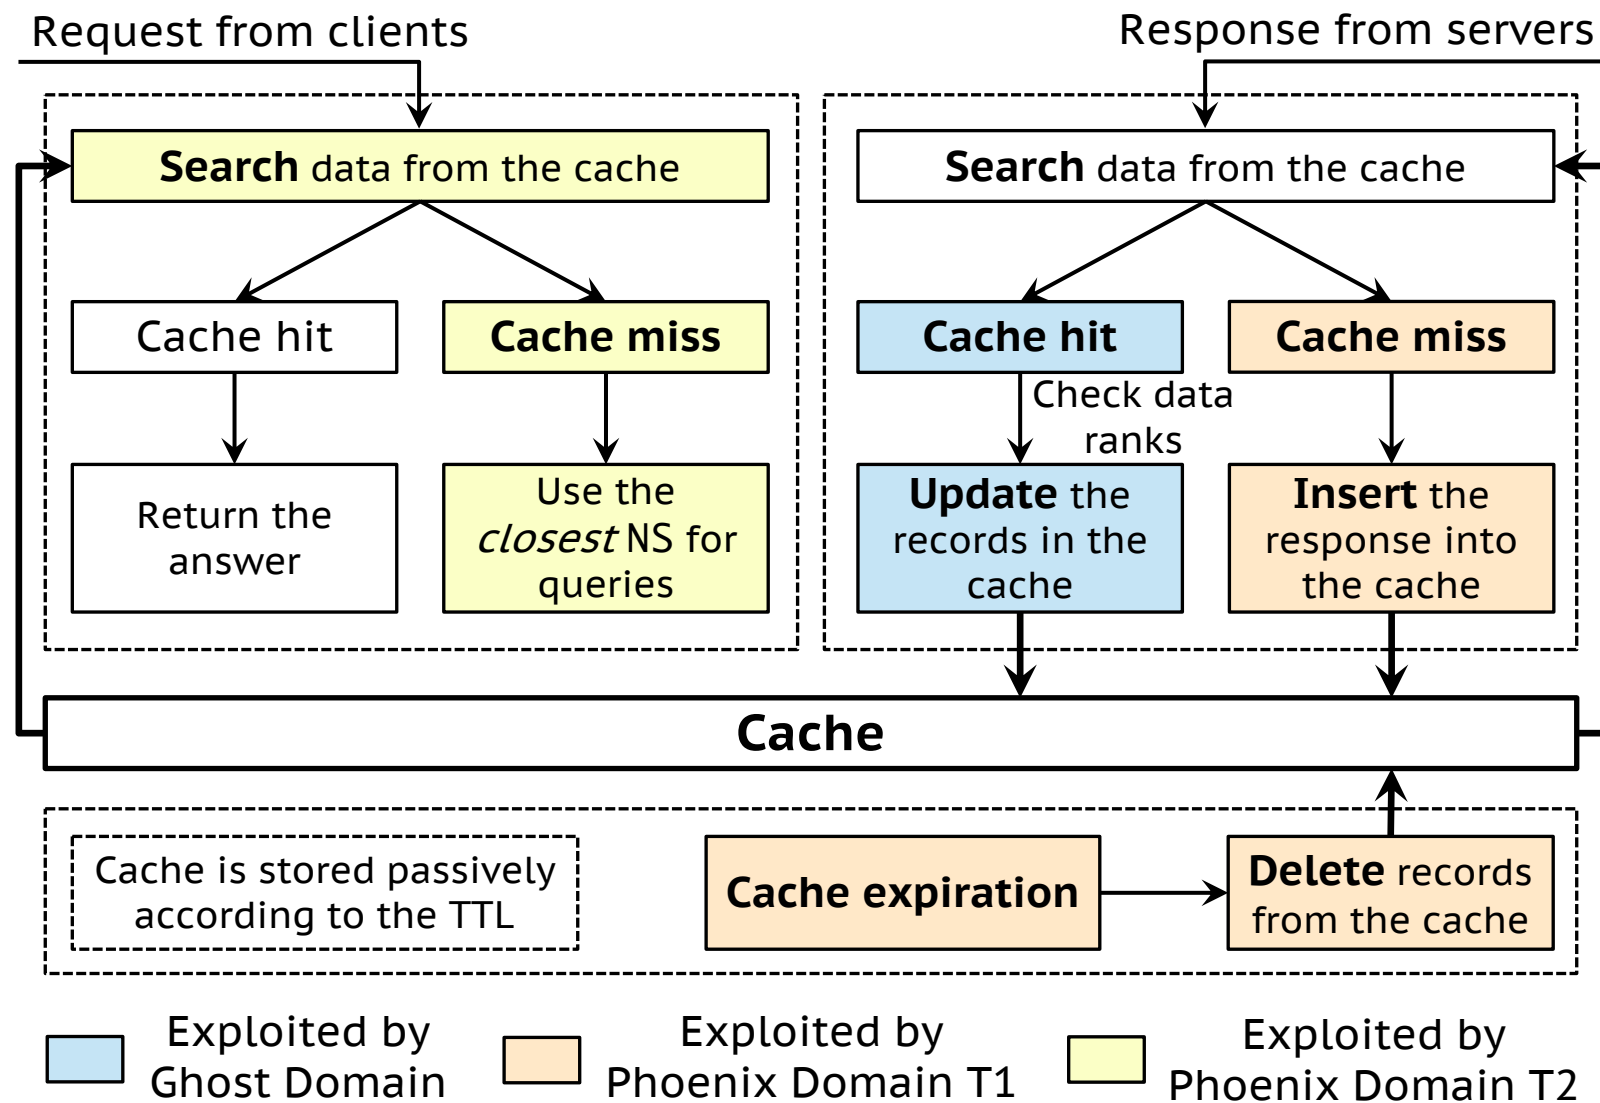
Request from clients

Response from servers

**Search** data from the cache

Cache hit

**Cache miss**

Return the answer

Use the *closest* NS for queries

**Search** data from the cache

**Cache hit**

**Cache miss**

Check data ranks

**Update** the records in the cache

**Insert** the response into the cache

**Cache**

Cache is stored passively according to the TTL

**Cache expiration**

**Delete** records from the cache

Exploited by Ghost Domain

Exploited by Phoenix Domain T1

Exploited by Phoenix Domain T2